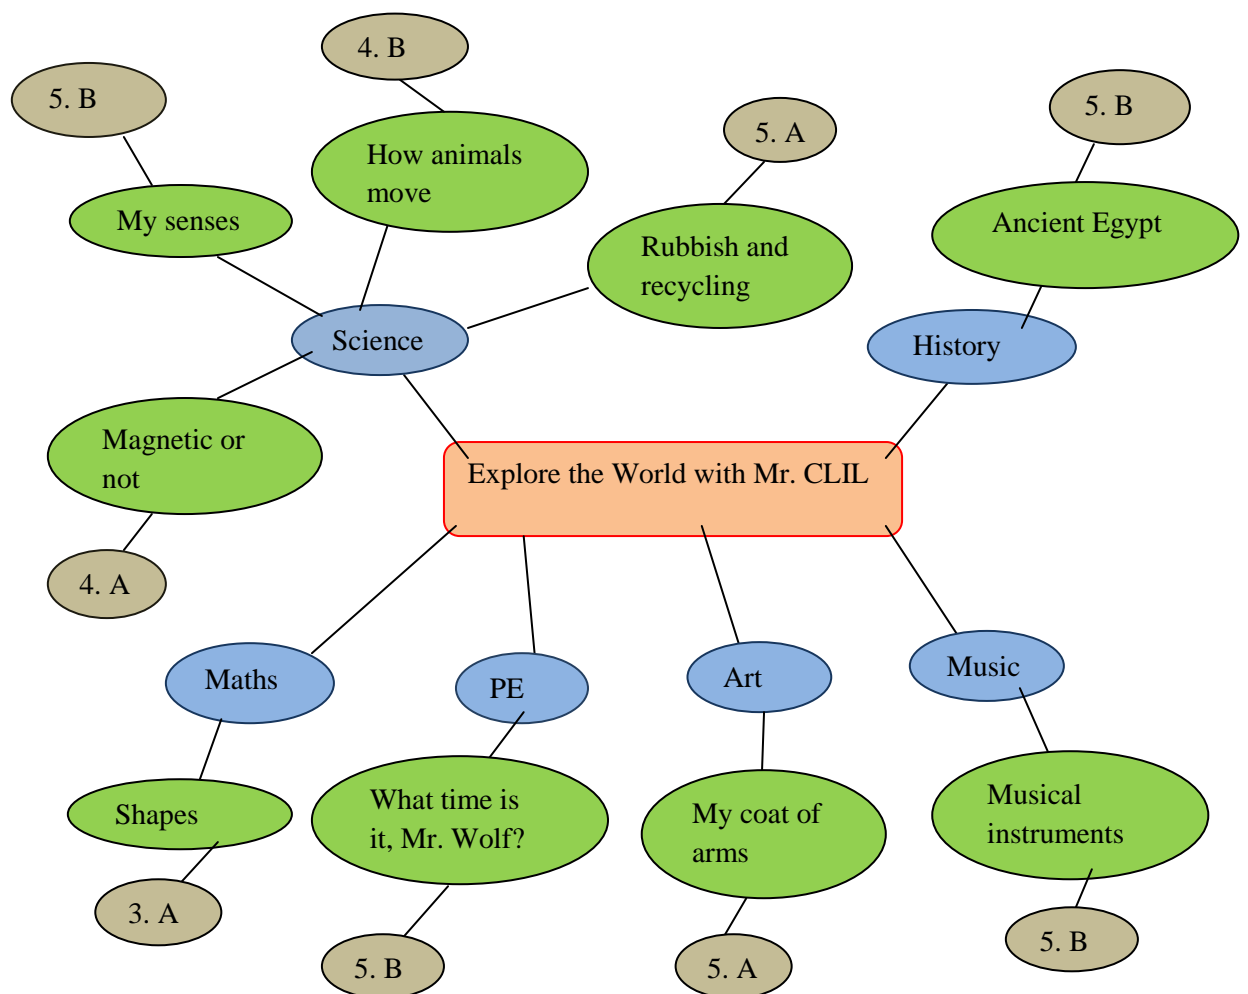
Explore the World with Mr. CLIL

Science

My senses

5. B

How animals move

4. B

Rubbish and recycling

5. A

Magnetic or not

4. A

History

Ancient Egypt

5. B

Maths

Shapes

3. A

PE

What time is it, Mr. Wolf?

5. B

Art

My coat of arms

5. A

Music

Musical instruments

5. B